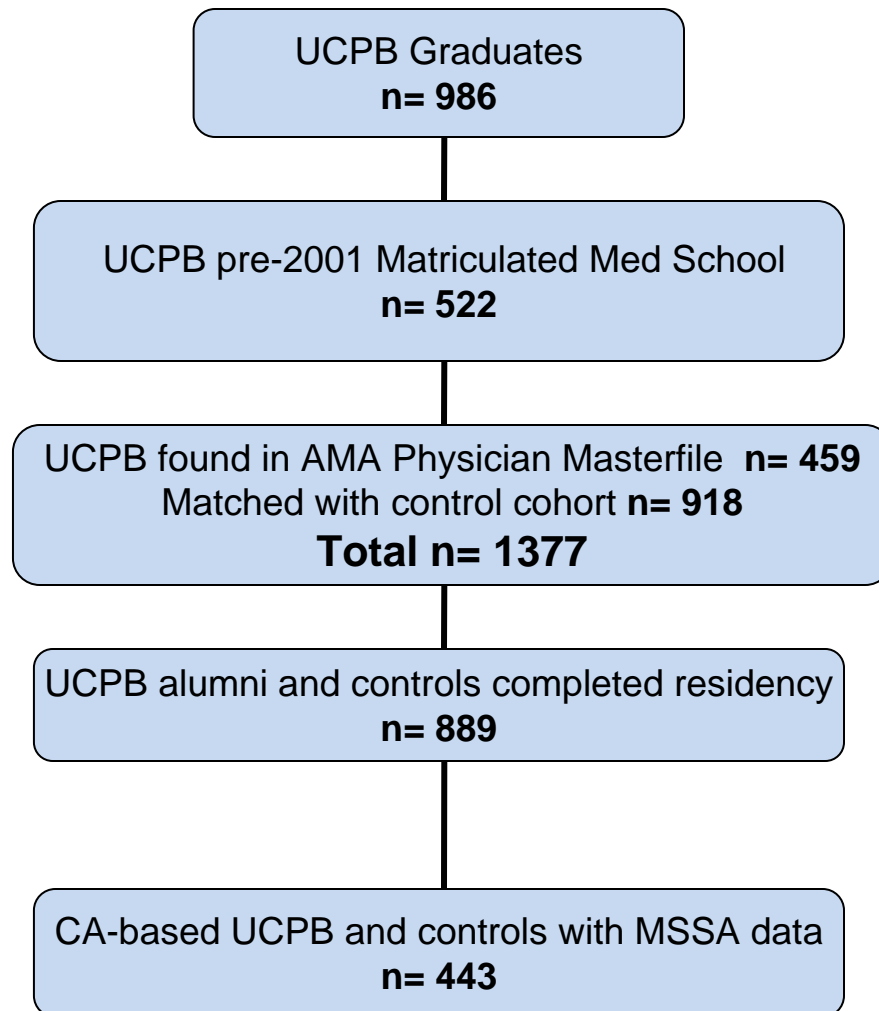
UCPB Graduates
n= 986

UCPB pre-2001 Matriculated Med School
n= 522

UCPB found in AMA Physician Masterfile n= 459
Matched with control cohort n= 918
Total n= 1377

UCPB alumni and controls completed residency
n= 889

CA-based UCPB and controls with MSSA data
n= 443